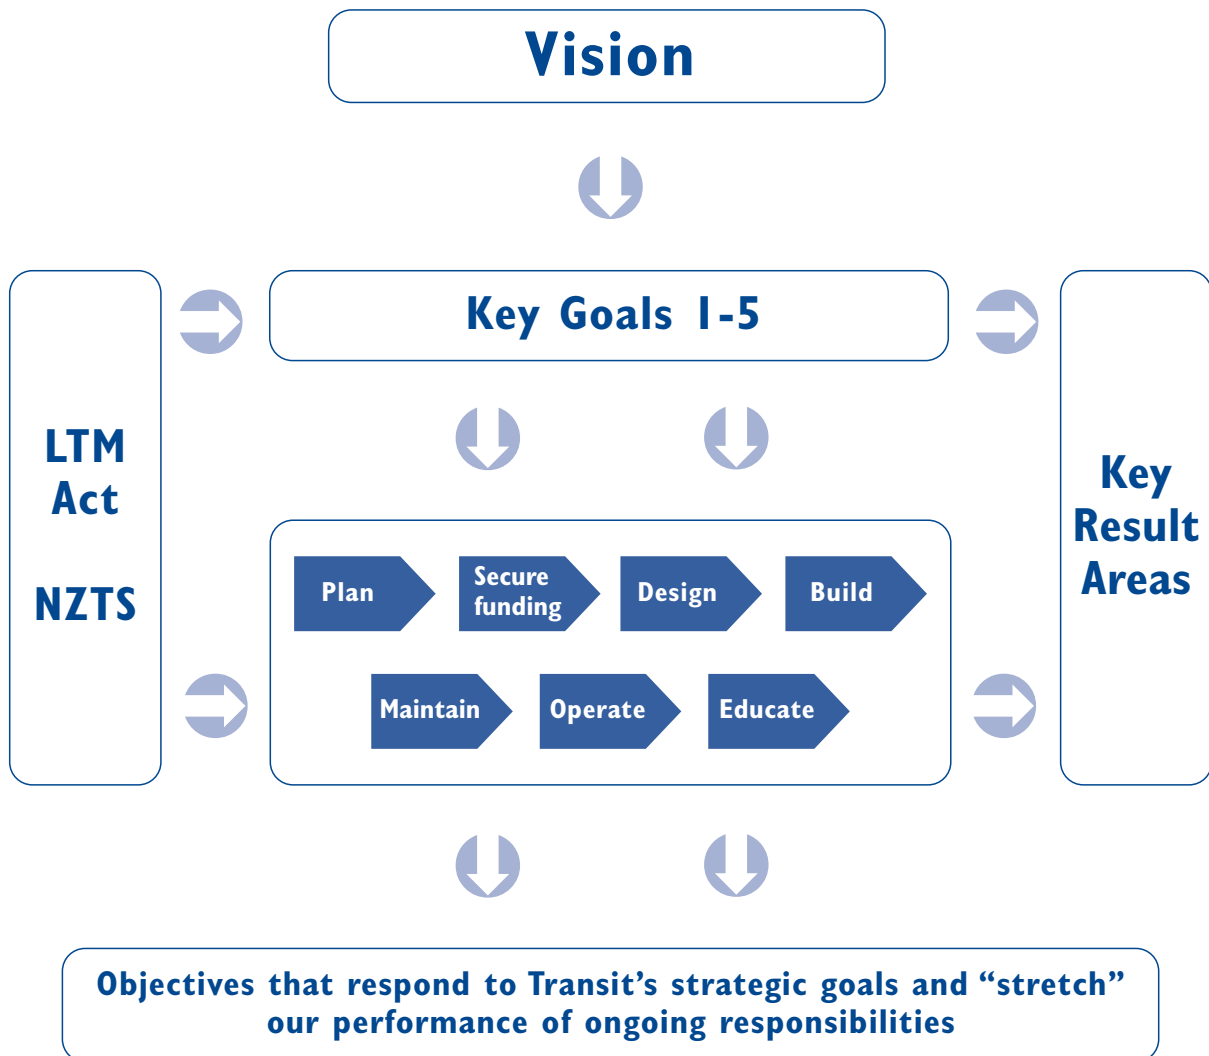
Vision

LTM Act

NZTS

Key Goals 1-5

Key Result Areas

Plan

Secure funding

Design

Build

Maintain

Operate

Educate

Objectives that respond to Transit's strategic goals and "stretch" our performance of ongoing responsibilities